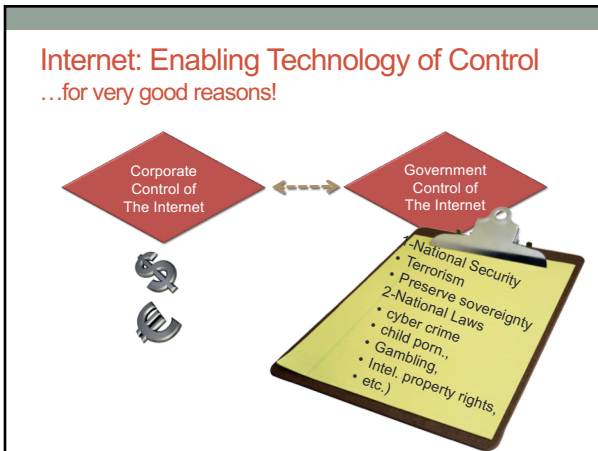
Internet: Enabling Technology of Control
…for very good reasons!

Corporate Control of The Internet

Government Control of The Internet

1-National Security
• Terrorism
• Preserve sovereignty
2-National Laws
• cyber crime
• child porn.,
• Gambling,
• Intel. property rights,
• etc.)